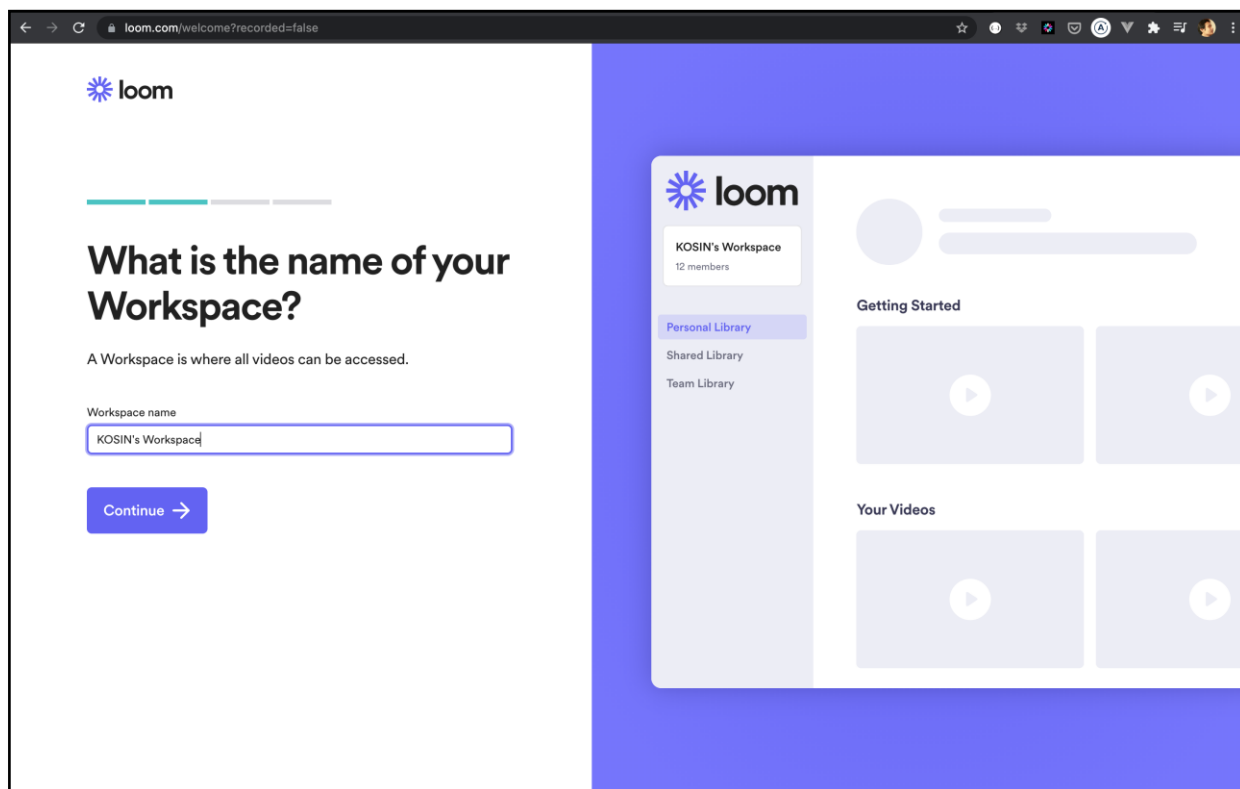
loom.com/welcome?recorded=false

loom

What is the name of your Workspace?

A Workspace is where all videos can be accessed.

Workspace name

KOSIN's Workspace

Continue

loom

KOSIN's Workspace
12 members

Personal Library
Shared Library
Team Library

Getting Started

Your Videos